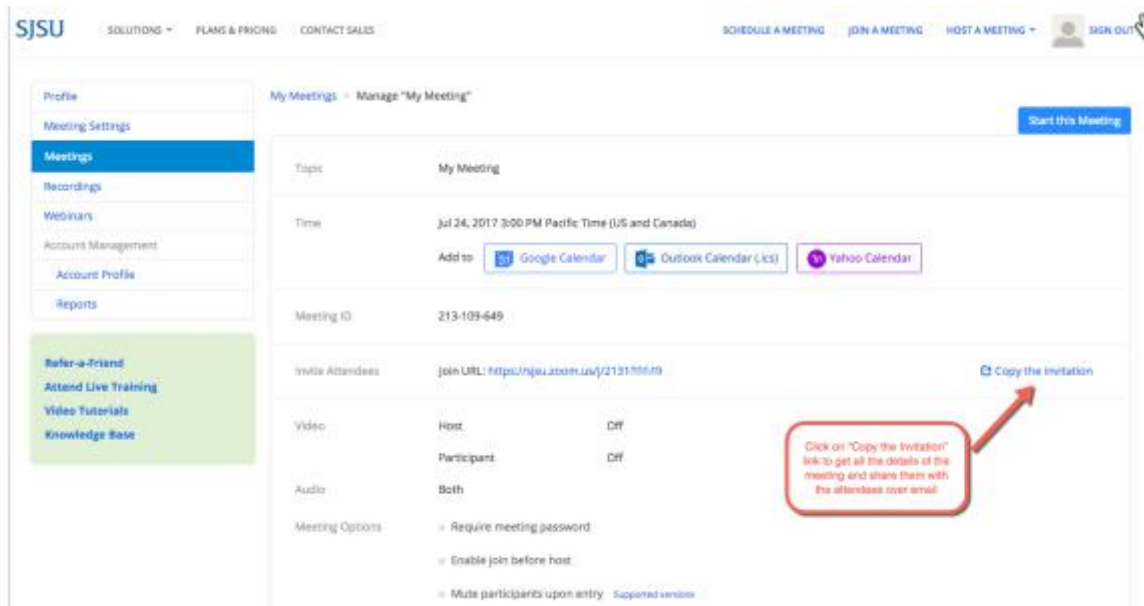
SJSU SOLUTIONS ▾ PLANS & PRICING CONTACT SALES SCHEDULE A MEETING JOIN A MEETING HOST A MEETING ▾ SIGN OUT

Profile
Meeting Settings
Meetings
Recordings
Webinars
Account Management
Account Profile
Reports

Refer-a-Friend
Attend Live Training
Video Tutorials
Knowledge Base

My Meetings > Manage "My Meeting"

Start this Meeting

| | |
|---|---|
| Topic | My Meeting |
| Time | Jul 24, 2017 3:00 PM Pacific Time (US and Canada) |
| | Add to: Google Calendar · Outlook Calendar (.ics) · Yahoo Calendar |
| Meeting ID | 213-109-649 |
| Invite Attendees | Join URL: https://sjsu.zoom.us/j/2131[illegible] · Copy the invitation |
| Video | Host: Off |
| | Participant: Off |
| Audio | Both |
| Meeting Options | Require meeting password |
| | Enable join before host |
| | Mute participants upon entry · Supported versions |

Click on "Copy the Invitation" link to get all the details of the meeting and share them with the attendees over email